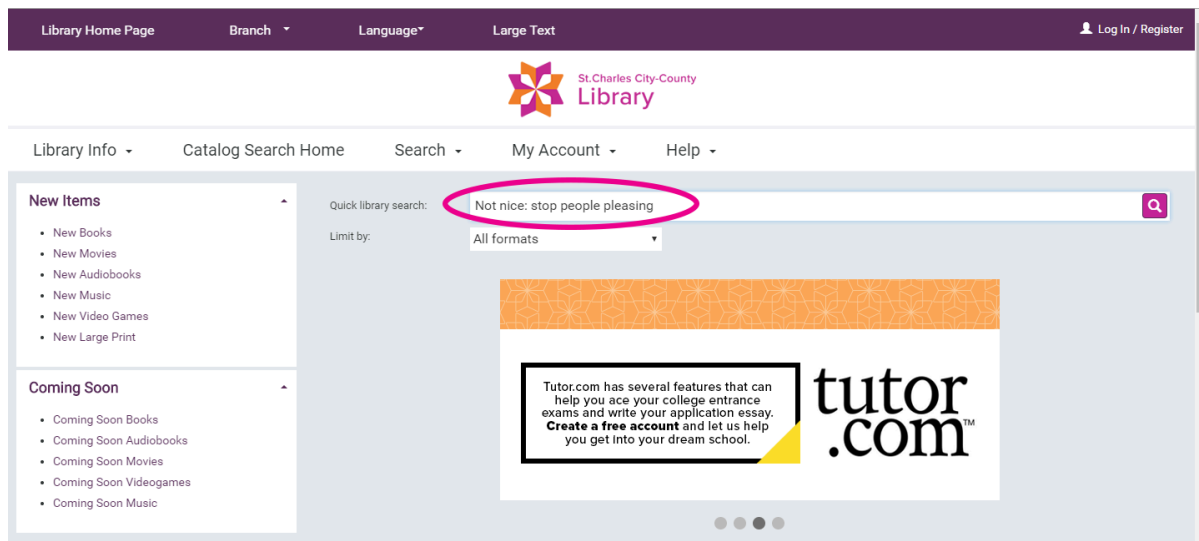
Library Home Page Branch Language Large Text

Log In / Register

St.Charles City-County Library

Library Info Catalog Search Home Search My Account Help

New Items

- New Books
- New Movies
- New Audiobooks
- New Music
- New Video Games
- New Large Print

Coming Soon

- Coming Soon Books
- Coming Soon Audiobooks
- Coming Soon Movies
- Coming Soon Videogames
- Coming Soon Music

Quick library search: Not nice: stop people pleasing

Limit by: All formats

Tutor.com has several features that can help you ace your college entrance exams and write your application essay. **Create a free account** and let us help you get into your dream school.

tutor.com™